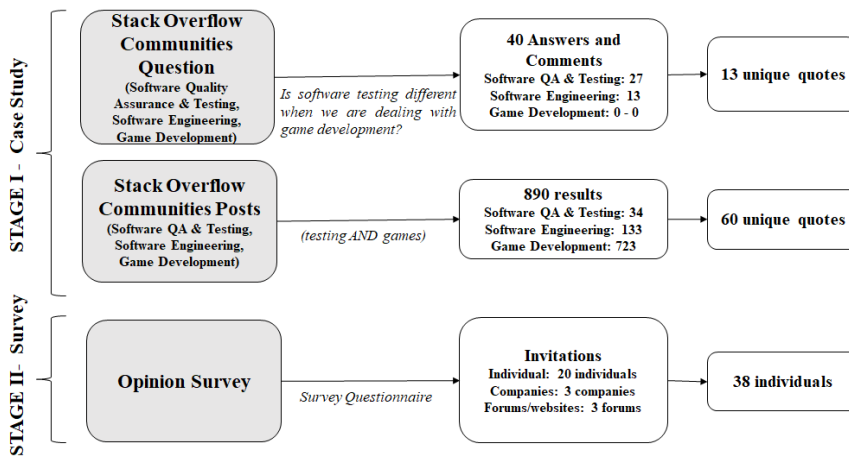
STAGE I - Case Study

Stack Overflow Communities Question
(Software Quality Assurance & Testing, Software Engineering, Game Development)

Is software testing different when we are dealing with game development?

40 Answers and Comments
Software QA & Testing: 27
Software Engineering: 13
Game Development: 0 - 0

13 unique quotes

Stack Overflow Communities Posts
(Software QA & Testing, Software Engineering, Game Development)

(testing AND games)

890 results
Software QA & Testing: 34
Software Engineering: 133
Game Development: 723

60 unique quotes

STAGE II- Survey

Opinion Survey

Survey Questionnaire

Invitations
Individual: 20 individuals
Companies: 3 companies
Forums/websites: 3 forums

38 individuals